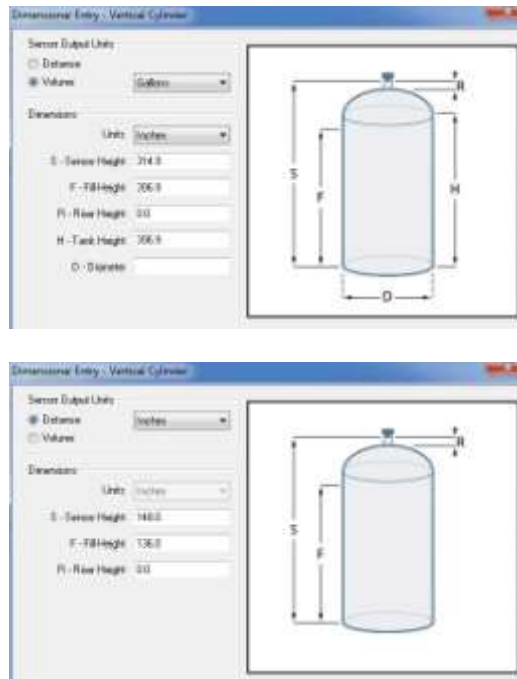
Dimensional Entry - Vertical Cylinder

Sensor Output Units
Distance
Volumes
Gallons

Dimensions
Units Inches
S - Sensor Height 314.0
F - Fill Height 306.9
R - Riser Height 0.0
H - Tank Height 306.9
D - Diameter

R
S
F
H
D

Dimensional Entry - Vertical Cylinder

Sensor Output Units
Distance
Volumes
Inches

Dimensions
Units Inches
S - Sensor Height 140.0
F - Fill Height 136.0
R - Riser Height 0.0

R
S
F